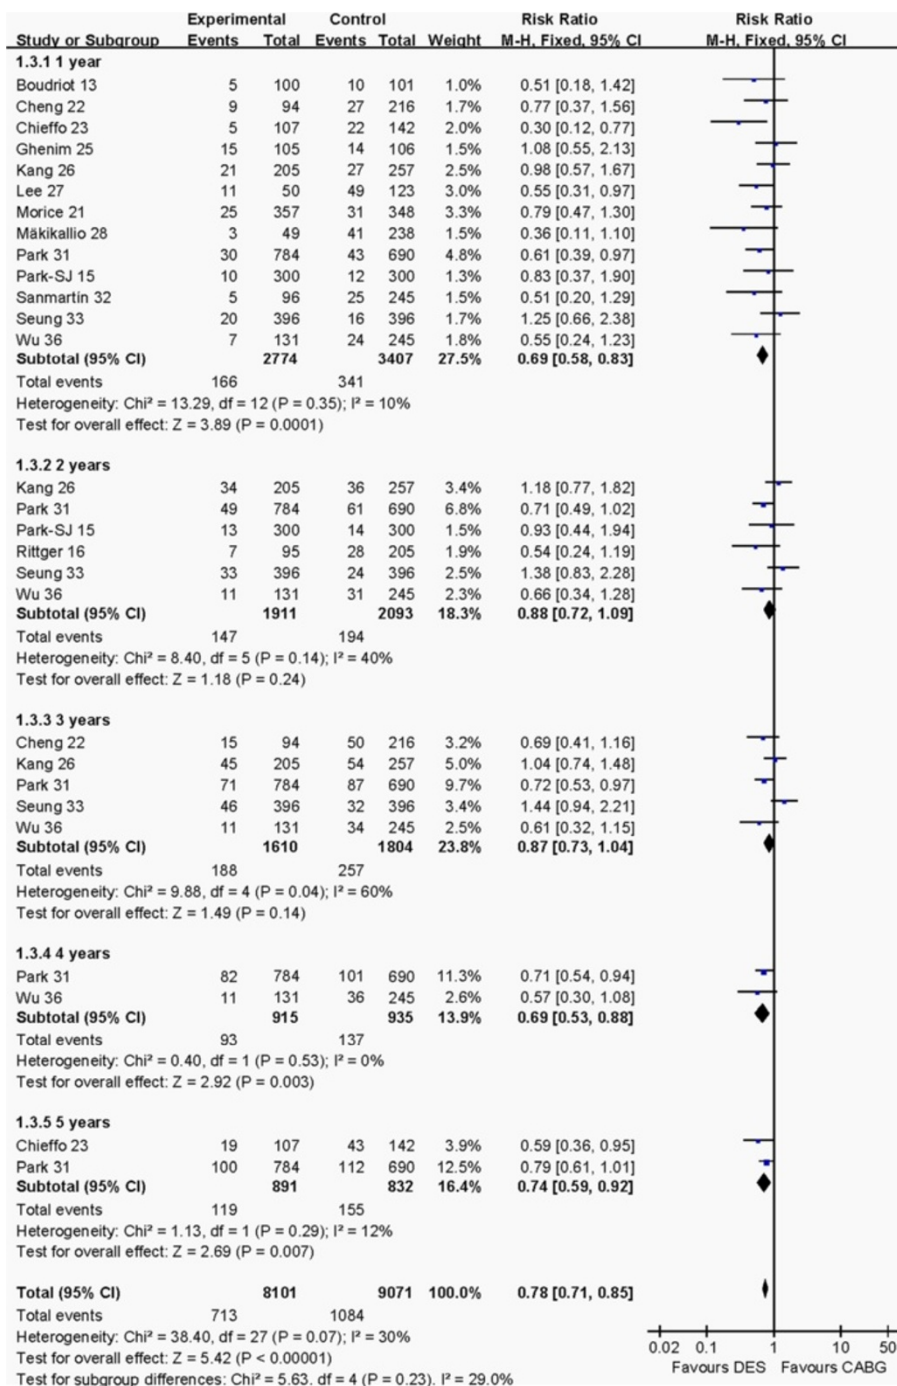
| Study or Subgroup | Experimental Events | Experimental Total | Control Events | Control Total | Weight | Risk Ratio M-H, Fixed, 95% CI |
|---|---|---|---|---|---|---|
| **1.3.1 1 year** | | | | | | |
| Boudriot 13 | 5 | 100 | 10 | 101 | 1.0% | 0.51 [0.18, 1.42] |
| Cheng 22 | 9 | 94 | 27 | 216 | 1.7% | 0.77 [0.37, 1.56] |
| Chieffo 23 | 5 | 107 | 22 | 142 | 2.0% | 0.30 [0.12, 0.77] |
| Ghenim 25 | 15 | 105 | 14 | 106 | 1.5% | 1.08 [0.55, 2.13] |
| Kang 26 | 21 | 205 | 27 | 257 | 2.5% | 0.98 [0.57, 1.67] |
| Lee 27 | 11 | 50 | 49 | 123 | 3.0% | 0.55 [0.31, 0.97] |
| Morice 21 | 25 | 357 | 31 | 348 | 3.3% | 0.79 [0.47, 1.30] |
| Mäkikallio 28 | 3 | 49 | 41 | 238 | 1.5% | 0.36 [0.11, 1.10] |
| Park 31 | 30 | 784 | 43 | 690 | 4.8% | 0.61 [0.39, 0.97] |
| Park-SJ 15 | 10 | 300 | 12 | 300 | 1.3% | 0.83 [0.37, 1.90] |
| Sanmartín 32 | 5 | 96 | 25 | 245 | 1.5% | 0.51 [0.20, 1.29] |
| Seung 33 | 20 | 396 | 16 | 396 | 1.7% | 1.25 [0.66, 2.38] |
| Wu 36 | 7 | 131 | 24 | 245 | 1.8% | 0.55 [0.24, 1.23] |
| **Subtotal (95% CI)** | | **2774** | | **3407** | **27.5%** | **0.69 [0.58, 0.83]** |
| Total events | 166 | | 341 | | | |

Heterogeneity: Chi² = 13.29, df = 12 (P = 0.35); I² = 10%
Test for overall effect: Z = 3.89 (P = 0.0001)

| Study or Subgroup | Experimental Events | Experimental Total | Control Events | Control Total | Weight | Risk Ratio M-H, Fixed, 95% CI |
|---|---|---|---|---|---|---|
| **1.3.2 2 years** | | | | | | |
| Kang 26 | 34 | 205 | 36 | 257 | 3.4% | 1.18 [0.77, 1.82] |
| Park 31 | 49 | 784 | 61 | 690 | 6.8% | 0.71 [0.49, 1.02] |
| Park-SJ 15 | 13 | 300 | 14 | 300 | 1.5% | 0.93 [0.44, 1.94] |
| Rittger 16 | 7 | 95 | 28 | 205 | 1.9% | 0.54 [0.24, 1.19] |
| Seung 33 | 33 | 396 | 24 | 396 | 2.5% | 1.38 [0.83, 2.28] |
| Wu 36 | 11 | 131 | 31 | 245 | 2.3% | 0.66 [0.34, 1.28] |
| **Subtotal (95% CI)** | | **1911** | | **2093** | **18.3%** | **0.88 [0.72, 1.09]** |
| Total events | 147 | | 194 | | | |

Heterogeneity: Chi² = 8.40, df = 5 (P = 0.14); I² = 40%
Test for overall effect: Z = 1.18 (P = 0.24)

| Study or Subgroup | Experimental Events | Experimental Total | Control Events | Control Total | Weight | Risk Ratio M-H, Fixed, 95% CI |
|---|---|---|---|---|---|---|
| **1.3.3 3 years** | | | | | | |
| Cheng 22 | 15 | 94 | 50 | 216 | 3.2% | 0.69 [0.41, 1.16] |
| Kang 26 | 45 | 205 | 54 | 257 | 5.0% | 1.04 [0.74, 1.48] |
| Park 31 | 71 | 784 | 87 | 690 | 9.7% | 0.72 [0.53, 0.97] |
| Seung 33 | 46 | 396 | 32 | 396 | 3.4% | 1.44 [0.94, 2.21] |
| Wu 36 | 11 | 131 | 34 | 245 | 2.5% | 0.61 [0.32, 1.15] |
| **Subtotal (95% CI)** | | **1610** | | **1804** | **23.8%** | **0.87 [0.73, 1.04]** |
| Total events | 188 | | 257 | | | |

Heterogeneity: Chi² = 9.88, df = 4 (P = 0.04); I² = 60%
Test for overall effect: Z = 1.49 (P = 0.14)

| Study or Subgroup | Experimental Events | Experimental Total | Control Events | Control Total | Weight | Risk Ratio M-H, Fixed, 95% CI |
|---|---|---|---|---|---|---|
| **1.3.4 4 years** | | | | | | |
| Park 31 | 82 | 784 | 101 | 690 | 11.3% | 0.71 [0.54, 0.94] |
| Wu 36 | 11 | 131 | 36 | 245 | 2.6% | 0.57 [0.30, 1.08] |
| **Subtotal (95% CI)** | | **915** | | **935** | **13.9%** | **0.69 [0.53, 0.88]** |
| Total events | 93 | | 137 | | | |

Heterogeneity: Chi² = 0.40, df = 1 (P = 0.53); I² = 0%
Test for overall effect: Z = 2.92 (P = 0.003)

| Study or Subgroup | Experimental Events | Experimental Total | Control Events | Control Total | Weight | Risk Ratio M-H, Fixed, 95% CI |
|---|---|---|---|---|---|---|
| **1.3.5 5 years** | | | | | | |
| Chieffo 23 | 19 | 107 | 43 | 142 | 3.9% | 0.59 [0.36, 0.95] |
| Park 31 | 100 | 784 | 112 | 690 | 12.5% | 0.79 [0.61, 1.01] |
| **Subtotal (95% CI)** | | **891** | | **832** | **16.4%** | **0.74 [0.59, 0.92]** |
| Total events | 119 | | 155 | | | |

Heterogeneity: Chi² = 1.13, df = 1 (P = 0.29); I² = 12%
Test for overall effect: Z = 2.69 (P = 0.007)

| Study or Subgroup | Experimental Events | Experimental Total | Control Events | Control Total | Weight | Risk Ratio M-H, Fixed, 95% CI |
|---|---|---|---|---|---|---|
| **Total (95% CI)** | | **8101** | | **9071** | **100.0%** | **0.78 [0.71, 0.85]** |
| Total events | 713 | | 1084 | | | |

Heterogeneity: Chi² = 38.40, df = 27 (P = 0.07); I² = 30%
Test for overall effect: Z = 5.42 (P < 0.00001)
Test for subgroup differences: Chi² = 5.63, df = 4 (P = 0.23), I² = 29.0%

Risk Ratio
M-H, Fixed, 95% CI
0.02 0.1 1 10 50
Favours DES Favours CABG